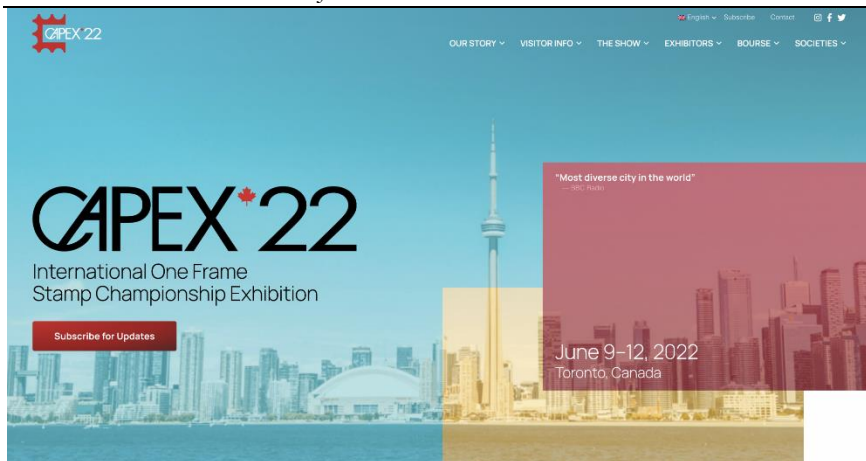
CAPEX 22

English Subscribe Contact

OUR STORY VISITOR INFO THE SHOW EXHIBITORS BOURSE SOCIETIES

CAPEX 22

International One Frame Stamp Championship Exhibition

Subscribe for Updates

"Most diverse city in the world"
— BBC Radio

June 9–12, 2022
Toronto, Canada